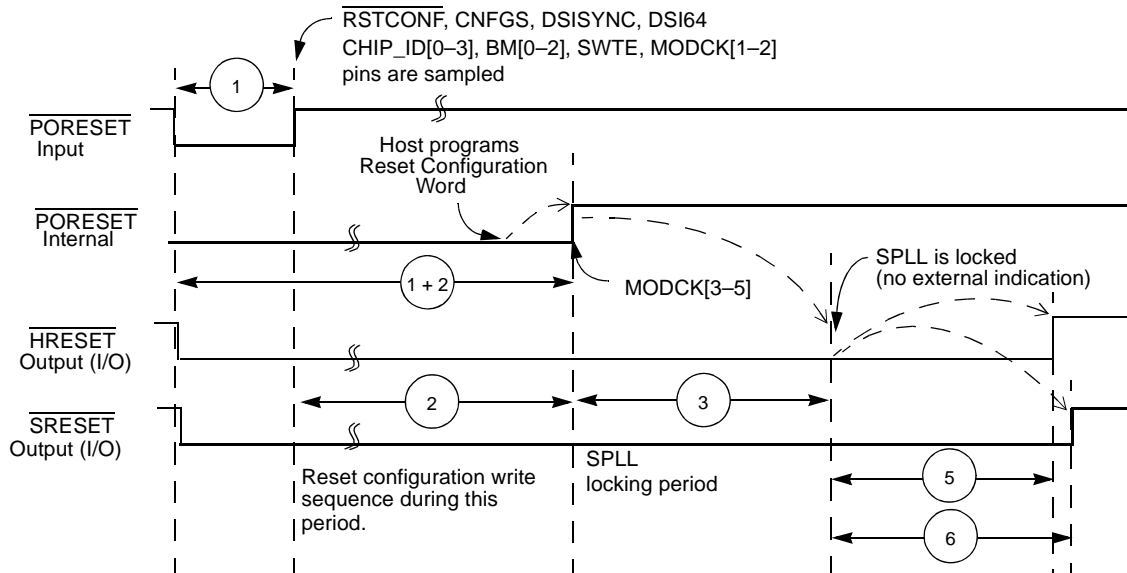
$\overline{\text{RSTCONF}}$, CNFGS, DSISYNC, DSI64
CHIP_ID[0–3], BM[0–2], SWTE, MODCK[1–2]
pins are sampled

1

$\overline{\text{PORESET}}$
Input

Host programs
Reset Configuration
Word

$\overline{\text{PORESET}}$
Internal

SPLL is locked
(no external indication)

1 + 2

MODCK[3–5]

$\overline{\text{HRESET}}$
Output (I/O)

2

3

$\overline{\text{SRESET}}$
Output (I/O)

Reset configuration write sequence during this period.

SPLL
locking period

5

6